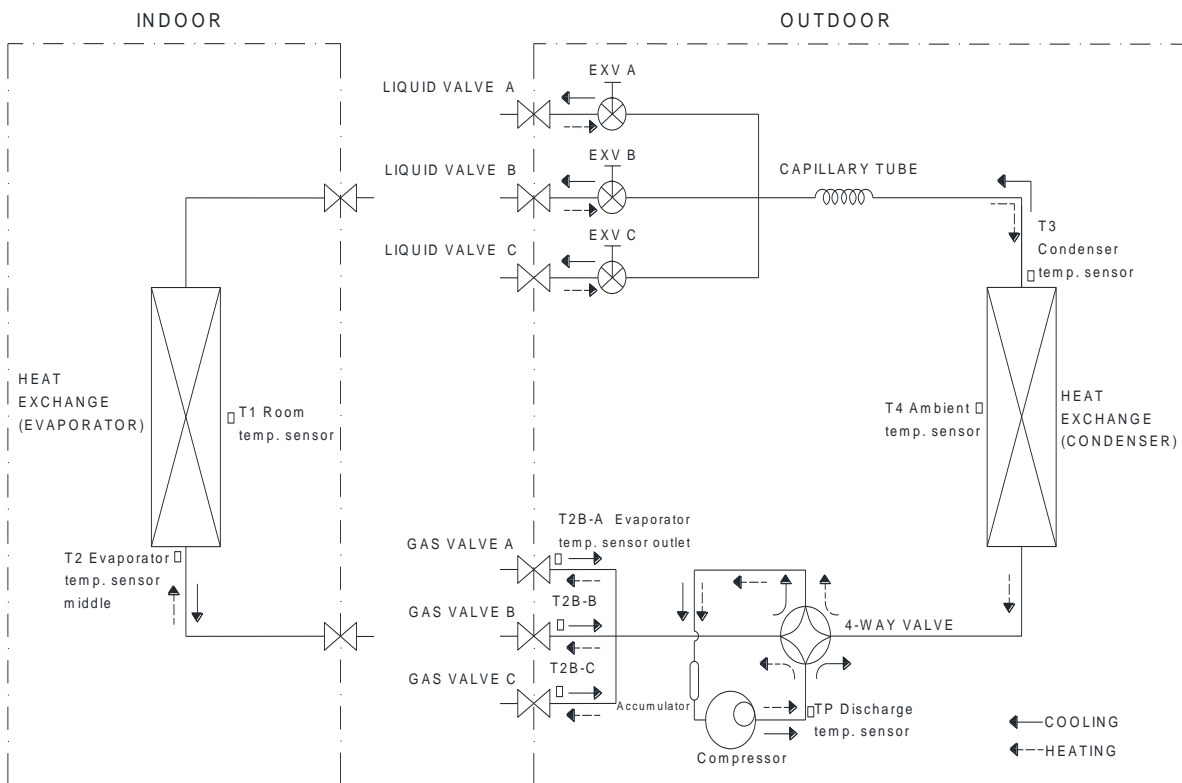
INDOOR

OUTDOOR

LIQUID VALVE A

EXV A

LIQUID VALVE B

EXV B

CAPILLARY TUBE

LIQUID VALVE C

EXV C

T3 Condenser temp. sensor

HEAT EXCHANGE (EVAPORATOR)

T1 Room temp. sensor

T4 Ambient temp. sensor

HEAT EXCHANGE (CONDENSER)

T2 Evaporator temp. sensor middle

GAS VALVE A

T2B-A Evaporator temp. sensor outlet

GAS VALVE B

T2B-B

4-WAY VALVE

GAS VALVE C

T2B-C

Accumulator

TP Discharge temp. sensor

Compressor

COOLING

HEATING